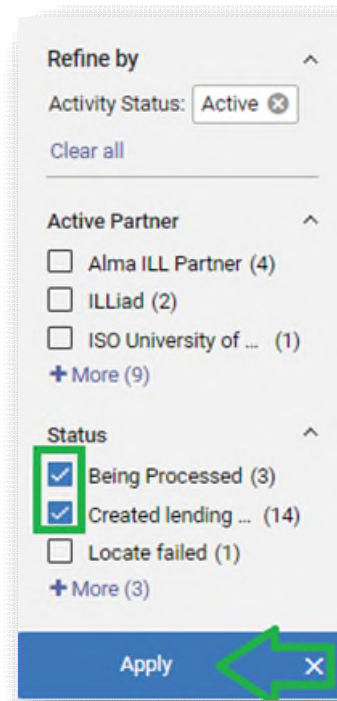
Refine by

Activity Status: Active

Clear all

Active Partner

Alma ILL Partner (4)

ILLiad (2)

ISO University of ... (1)

+ More (9)

Status

Being Processed (3)

Created lending ... (14)

Locate failed (1)

+ More (3)

Apply

✕